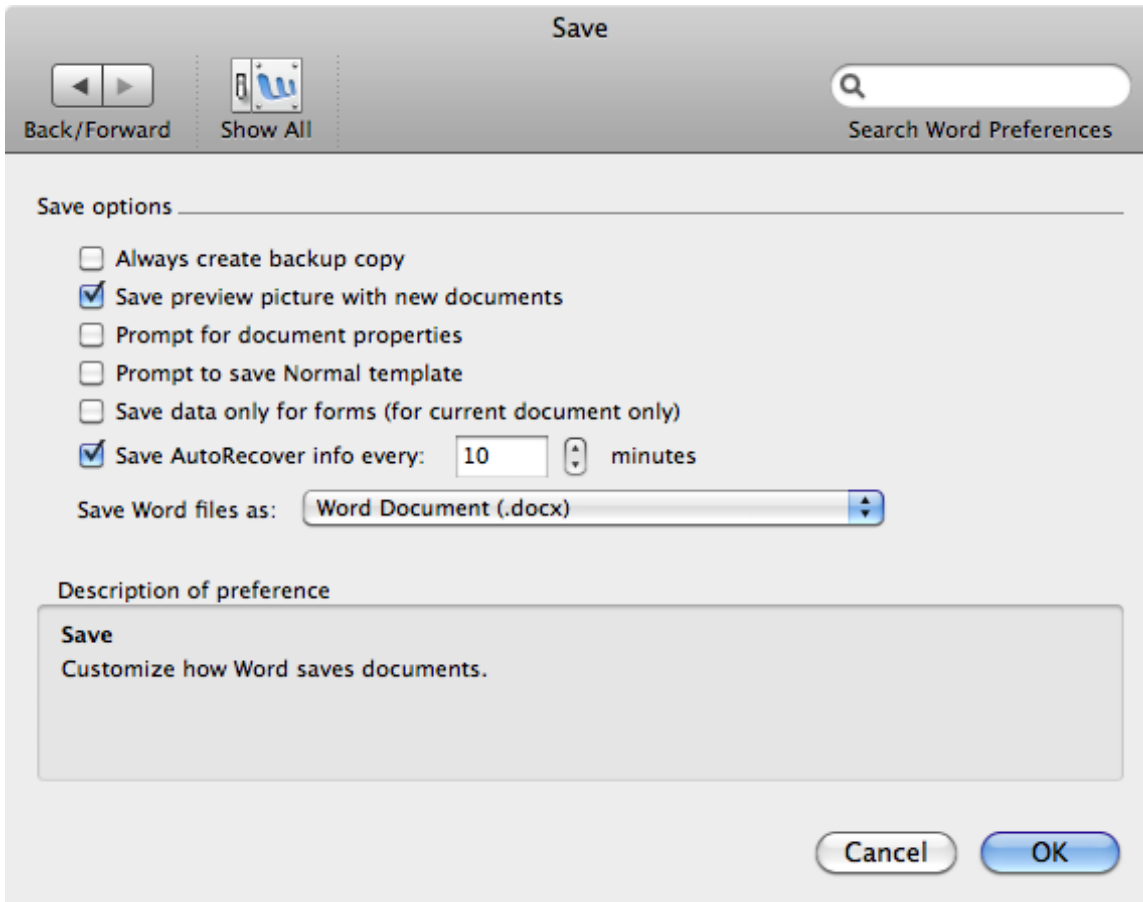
Save

Back/Forward

Show All

Search Word Preferences

Save options

Always create backup copy

Save preview picture with new documents

Prompt for document properties

Prompt to save Normal template

Save data only for forms (for current document only)

Save AutoRecover info every: 10 minutes

Save Word files as: Word Document (.docx)

Description of preference

Save
Customize how Word saves documents.

Cancel

OK